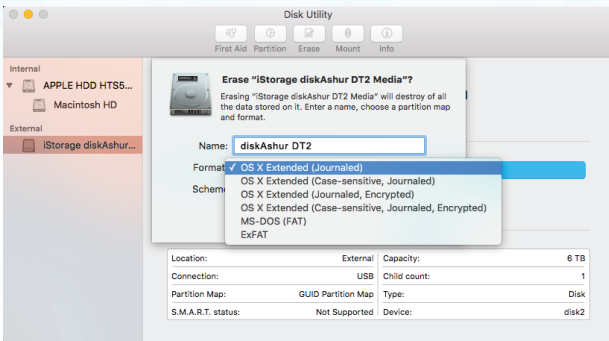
Disk Utility

First Aid Partition Erase Mount Info

Internal

APPLE HDD HTS5...

Macintosh HD

External

iStorage diskAshur...

Erase "iStorage diskAshur DT2 Media"?

Erasing "iStorage diskAshur DT2 Media" will destroy of all the data stored on it. Enter a name, choose a partition map and format.

Name: diskAshur DT2

Format

Scheme

✓ OS X Extended (Journaled)
OS X Extended (Case-sensitive, Journaled)
OS X Extended (Journaled, Encrypted)
OS X Extended (Case-sensitive, Journaled, Encrypted)
MS-DOS (FAT)
ExFAT

| Location: | External | Capacity: | 6 TB |
|---|---|---|---|
| Connection: | USB | Child count: | 1 |
| Partition Map: | GUID Partition Map | Type: | Disk |
| S.M.A.R.T. status: | Not Supported | Device: | disk2 |